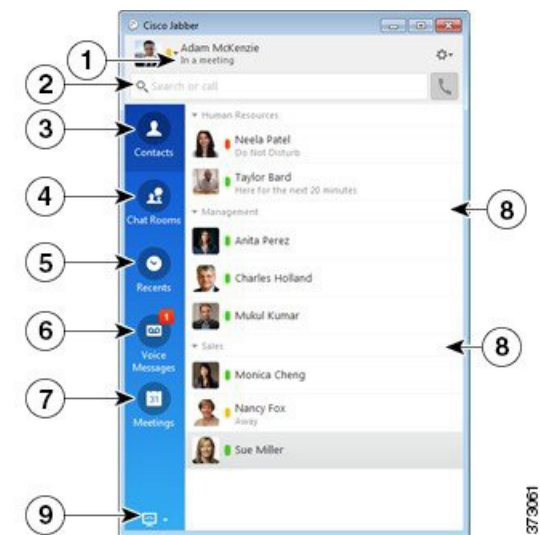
Cisco Jabber

Adam McKenzie
In a meeting

1

2

Search or call

3

Contacts

4

Chat Rooms

5

Recents

6

1

Voice Messages

7

31

Meetings

9

Human Resources

Neela Patel
Do Not Disturb

Taylor Bard
Here for the next 20 minutes

Management

8

Anita Perez

Charles Holland

Mukul Kumar

Sales

8

Monica Cheng

Nancy Fox
Away

Sue Miller

373061